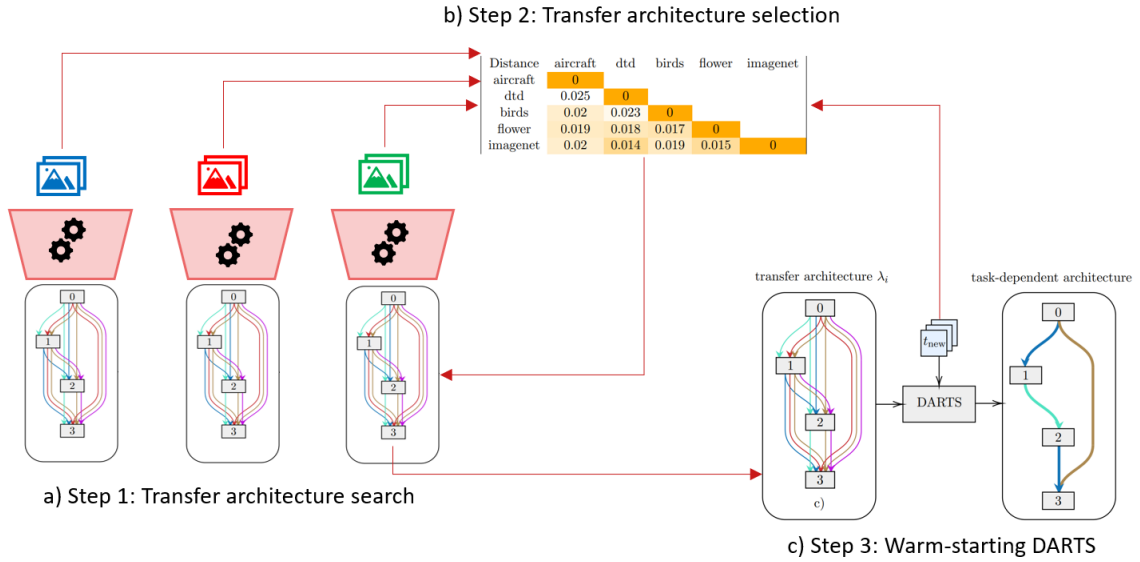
b) Step 2: Transfer architecture selection

| Distance | aircraft | dtd | birds | flower | imagenet |
|---|---|---|---|---|---|
| aircraft | 0 | | | | |
| dtd | 0.025 | 0 | | | |
| birds | 0.02 | 0.023 | 0 | | |
| flower | 0.019 | 0.018 | 0.017 | 0 | |
| imagenet | 0.02 | 0.014 | 0.019 | 0.015 | 0 |

0
1
2
3

0
1
2
3

0
1
2
3

a) Step 1: Transfer architecture search

transfer architecture $\lambda_i$

0
1
2
3
c)

$t_{\text{new}}$

DARTS

task-dependent architecture

0
1
2
3

c) Step 3: Warm-starting DARTS